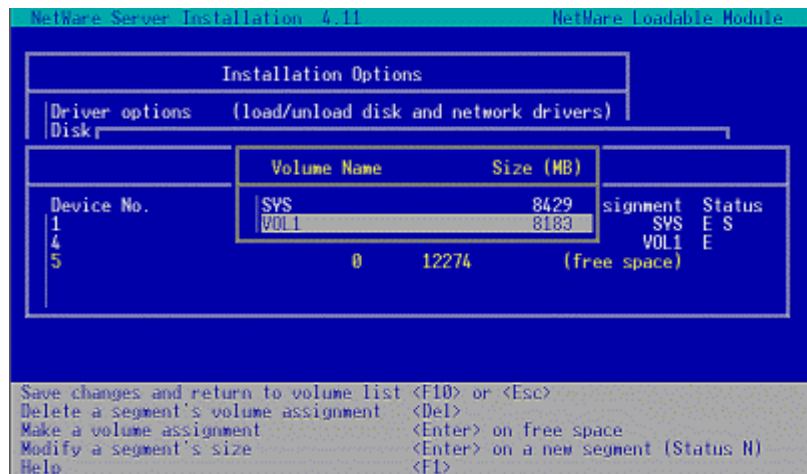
NetWare Server Installation 4.11 NetWare Loadable Module

Installation Options

Driver options (load/unload disk and network drivers)
Disk

| Volume Name | Size (MB) |
|---|---|
| SYS | 8429 |
| VOL1 | 8183 |

| Device No. | | | signment | Status |
|---|---|---|---|---|
| 1 | | | SYS | E S |
| 4 | | | VOL1 | E |
| 5 | 0 | 12274 | (free space) | |

Save changes and return to volume list <F10> or <Esc>
Delete a segment's volume assignment <Del>
Make a volume assignment <Enter> on free space
Modify a segment's size <Enter> on a new segment (Status N)
Help <F1>